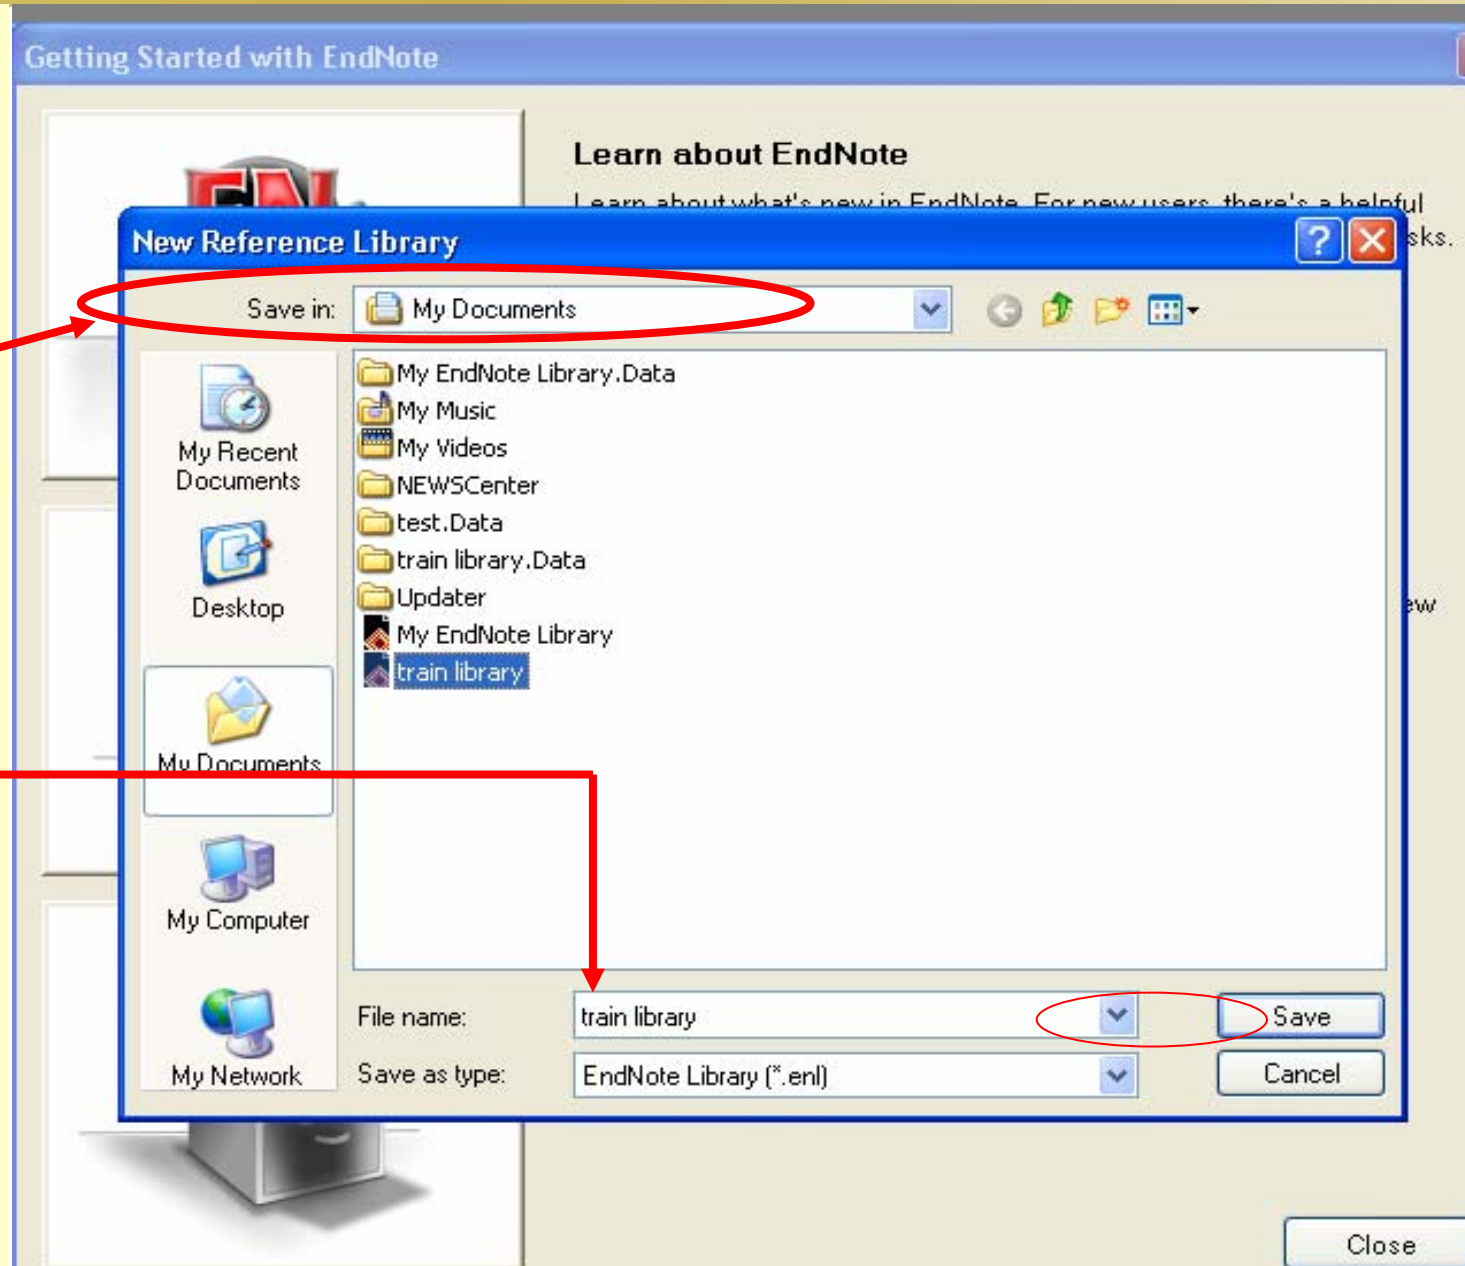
Getting Started with EndNote

Learn about EndNote

Learn about what's new in EndNote. For new users, there's a helpful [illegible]sks.

New Reference Library

Save in: My Documents

My Recent Documents

Desktop

My Documents

My Computer

My Network

My EndNote Library.Data
My Music
My Videos
NEWSCenter
test.Data
train library.Data
Updater
My EndNote Library
train library

File name: train library

Save as type: EndNote Library (*.enl)

Save

Cancel

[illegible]ew

Close